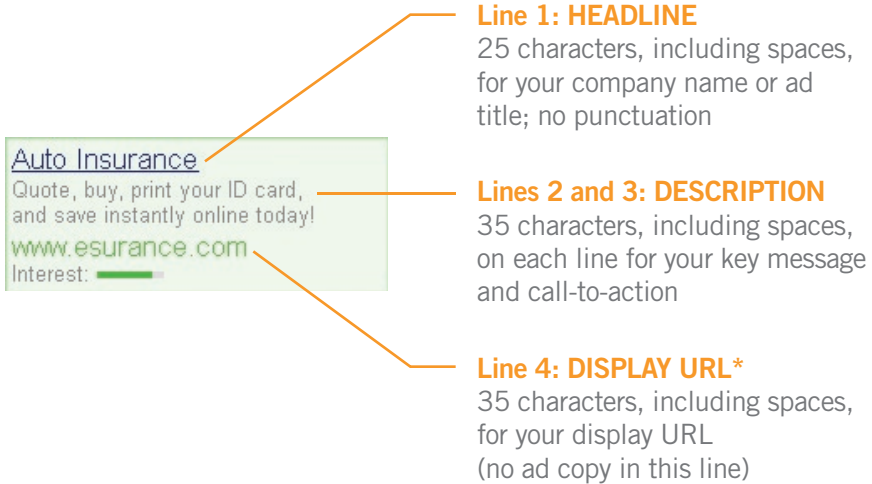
Auto Insurance
Quote, buy, print your ID card, and save instantly online today!
www.esurance.com
Interest:

Line 1: HEADLINE
25 characters, including spaces, for your company name or ad title; no punctuation

Lines 2 and 3: DESCRIPTION
35 characters, including spaces, on each line for your key message and call-to-action

Line 4: DISPLAY URL*
35 characters, including spaces, for your display URL (no ad copy in this line)